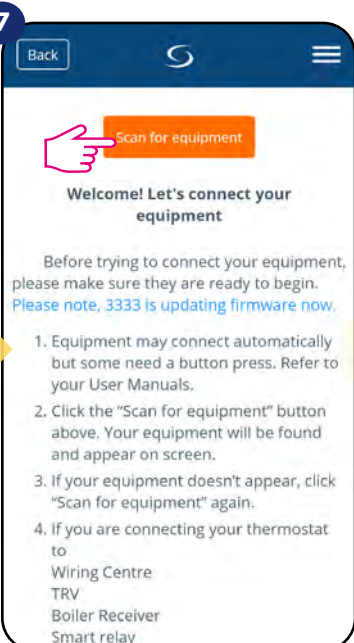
7

Back

Scan for equipment

Welcome! Let's connect your equipment

Before trying to connect your equipment, please make sure they are ready to begin. Please note, 3333 is updating firmware now.

1. Equipment may connect automatically but some need a button press. Refer to your User Manuals.
2. Click the "Scan for equipment" button above. Your equipment will be found and appear on screen.
3. If your equipment doesn't appear, click "Scan for equipment" again.
4. If you are connecting your thermostat to
Wiring Centre
TRV
Boiler Receiver
Smart relay